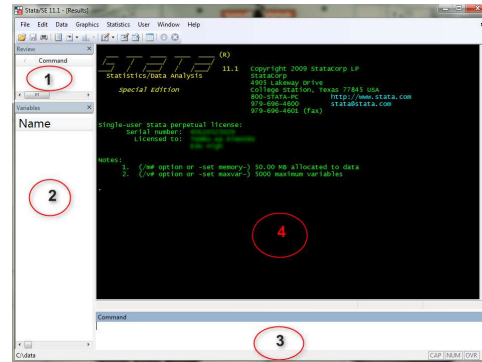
Stata/SE 11.1 - [Results]

File Edit Data Graphics Statistics User Window Help

Review
Command

1

Variables
Name

2

STATA (R)
11.1 Copyright 2009 StataCorp LP
Statistics/Data Analysis StataCorp
4905 Lakeway Drive
Special Edition College Station, Texas 77845 USA
800-STATA-PC http://www.stata.com
979-696-4600 stata@stata.com
979-696-4601 (fax)

Single-user Stata perpetual license:
Serial number: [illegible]
Licensed to: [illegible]
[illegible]

Notes:
1. (/m# option or -set memory-) 50.00 MB allocated to data
2. (/v# option or -set maxvar-) 5000 maximum variables

.

4

Command

3

C:\data

CAP NUM OVR